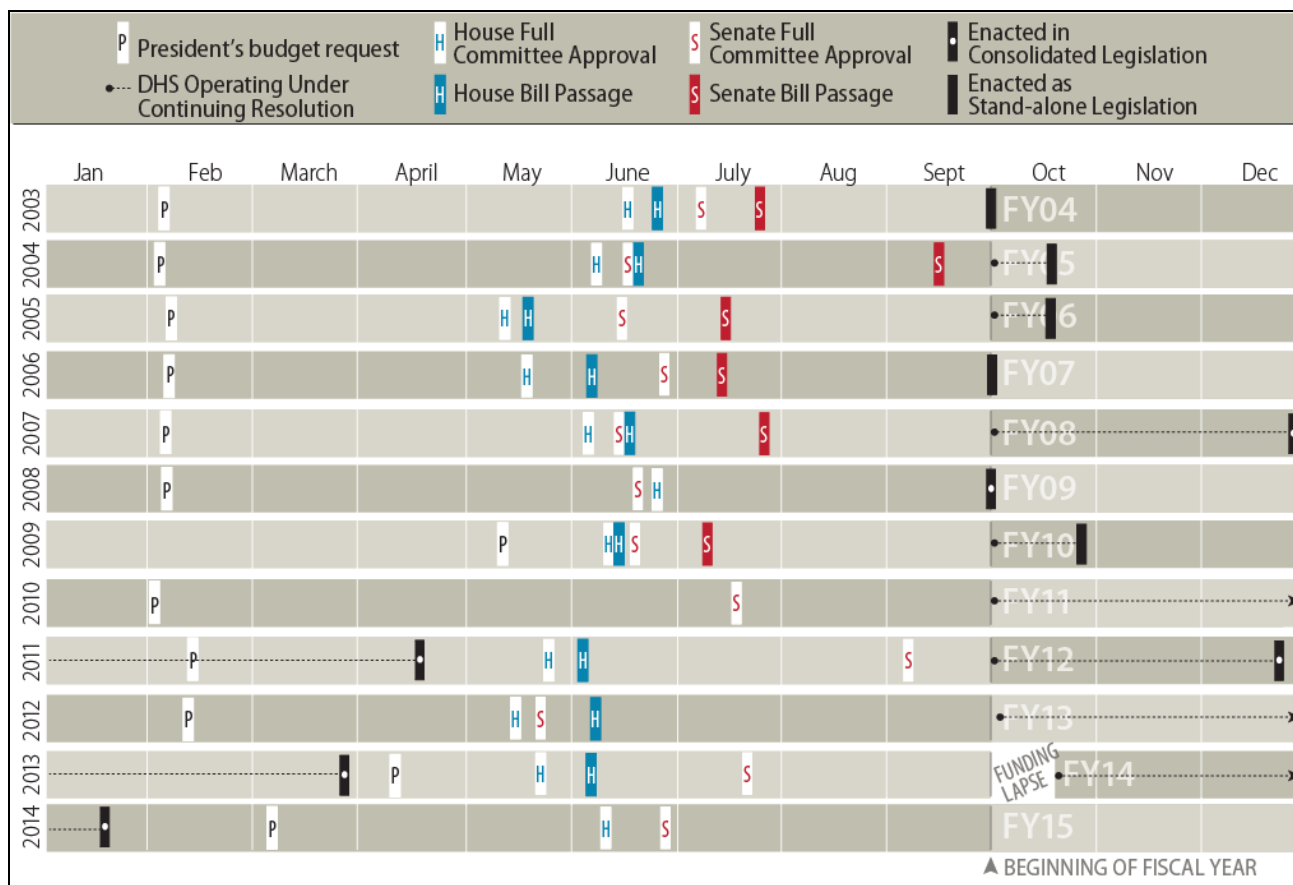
P President's budget request
DHS Operating Under Continuing Resolution
H House Full Committee Approval
H House Bill Passage
S Senate Full Committee Approval
S Senate Bill Passage
Enacted in Consolidated Legislation
Enacted as Stand-alone Legislation

Jan Feb March April May June July Aug Sept Oct Nov Dec

2003 P H H S S FY04
2004 P H S H S FY05
2005 P H H S S FY06
2006 P H H S S FY07
2007 P H S H S FY08
2008 P S H FY09
2009 P H H S S FY10
2010 P S FY11
2011 P H H S FY12
2012 P H S H FY13
2013 P H H S FUNDING LAPSE FY14
2014 P H S FY15

BEGINNING OF FISCAL YEAR